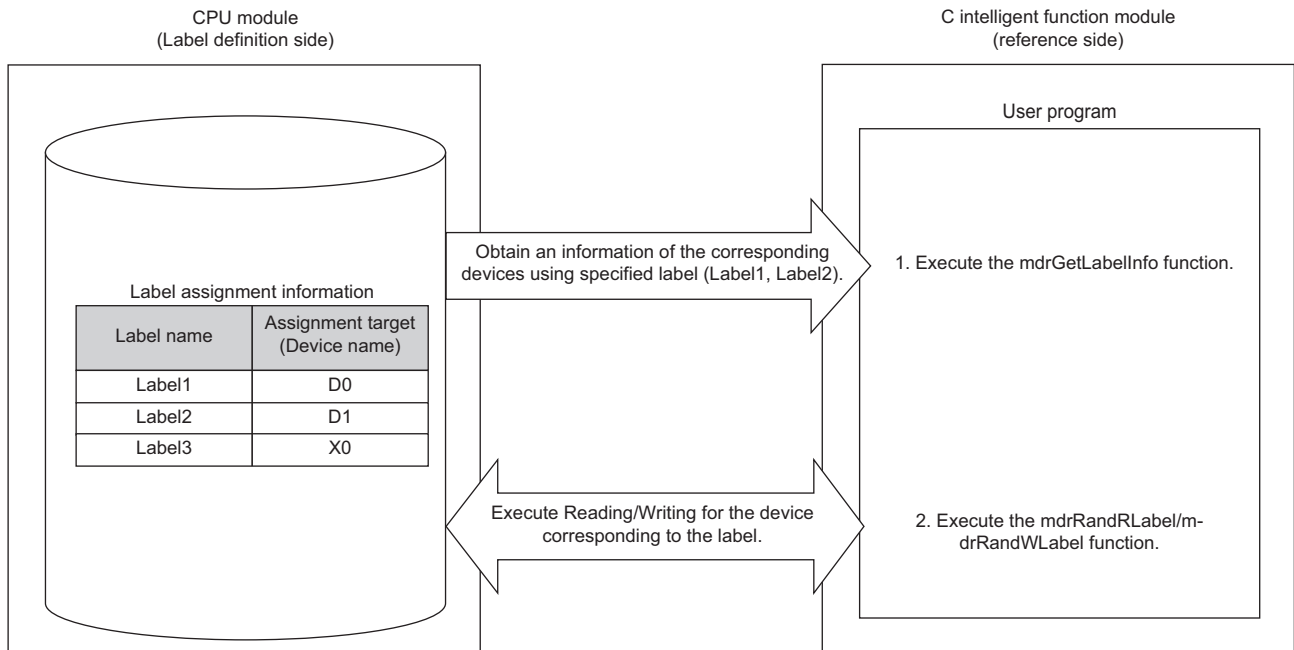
CPU module
(Label definition side)

C intelligent function module
(reference side)

User program

Label assignment information

| Label name | Assignment target (Device name) |
|---|---|
| Label1 | D0 |
| Label2 | D1 |
| Label3 | X0 |

Obtain an information of the corresponding devices using specified label (Label1, Label2).

1. Execute the mdrGetLabelInfo function.

Execute Reading/Writing for the device corresponding to the label.

2. Execute the mdrRandRLabel/mdrRandWLabel function.